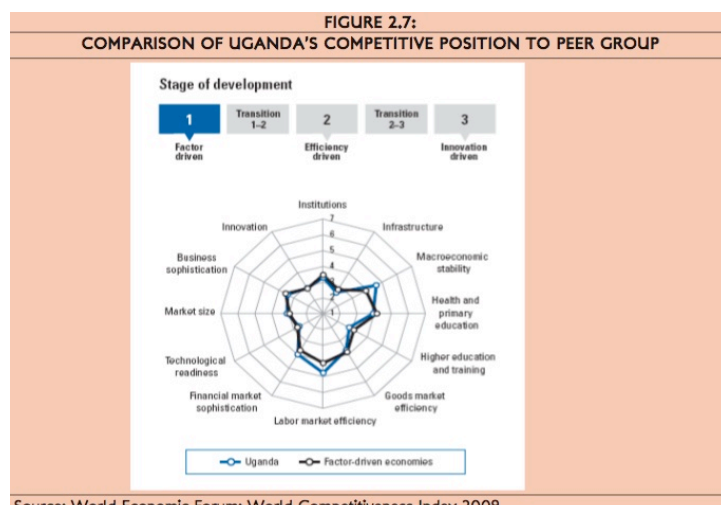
FIGURE 2.7:
COMPARISON OF UGANDA'S COMPETITIVE POSITION TO PEER GROUP

Stage of development

1
Factor driven

Transition 1–2

2
Efficiency driven

Transition 2–3

3
Innovation driven

Institutions
7
6
5
4
3
2
1
Infrastructure
Macroeconomic stability
Health and primary education
Higher education and training
Goods market efficiency
Labor market efficiency
Financial market sophistication
Technological readiness
Market size
Business sophistication
Innovation

Uganda
Factor-driven economies

Source: World Economic Forum: World Competitiveness Index 2008